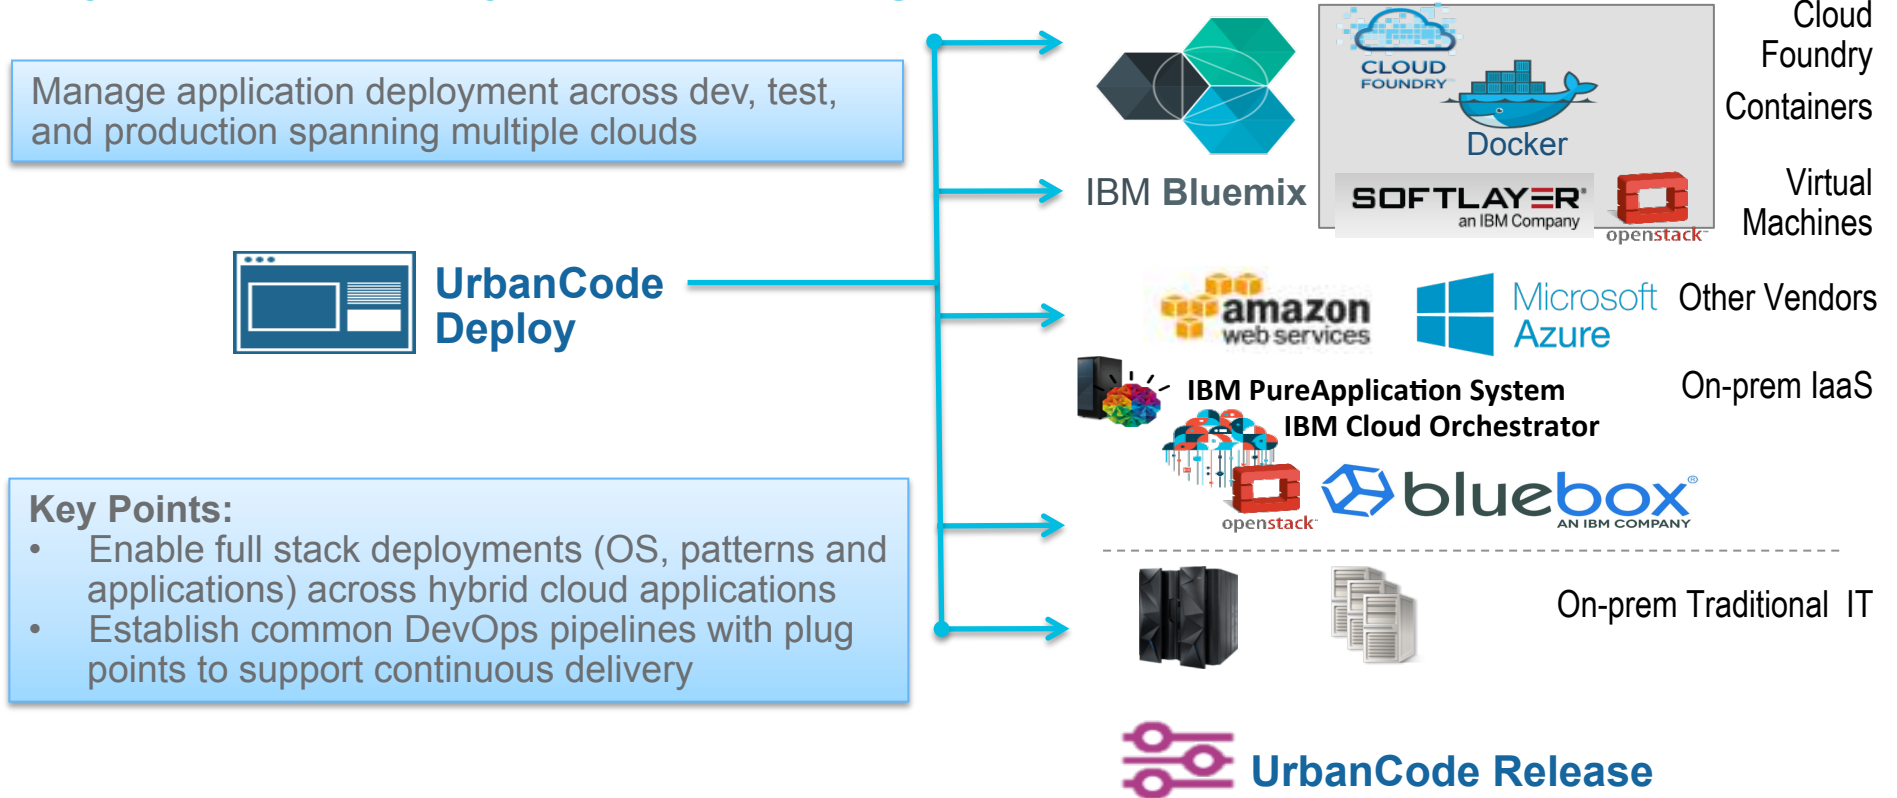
Manage application deployment across dev, test, and production spanning multiple clouds

UrbanCode Deploy

Key Points:
• Enable full stack deployments (OS, patterns and applications) across hybrid cloud applications
• Establish common DevOps pipelines with plug points to support continuous delivery

IBM Bluemix

CLOUD FOUNDRY

Docker

SOFTLAYER an IBM Company

openstack

Cloud Foundry

Containers

Virtual Machines

amazon web services

Microsoft Azure

Other Vendors

IBM PureApplication System

IBM Cloud Orchestrator

On-prem IaaS

openstack

bluebox AN IBM COMPANY

On-prem Traditional IT

UrbanCode Release